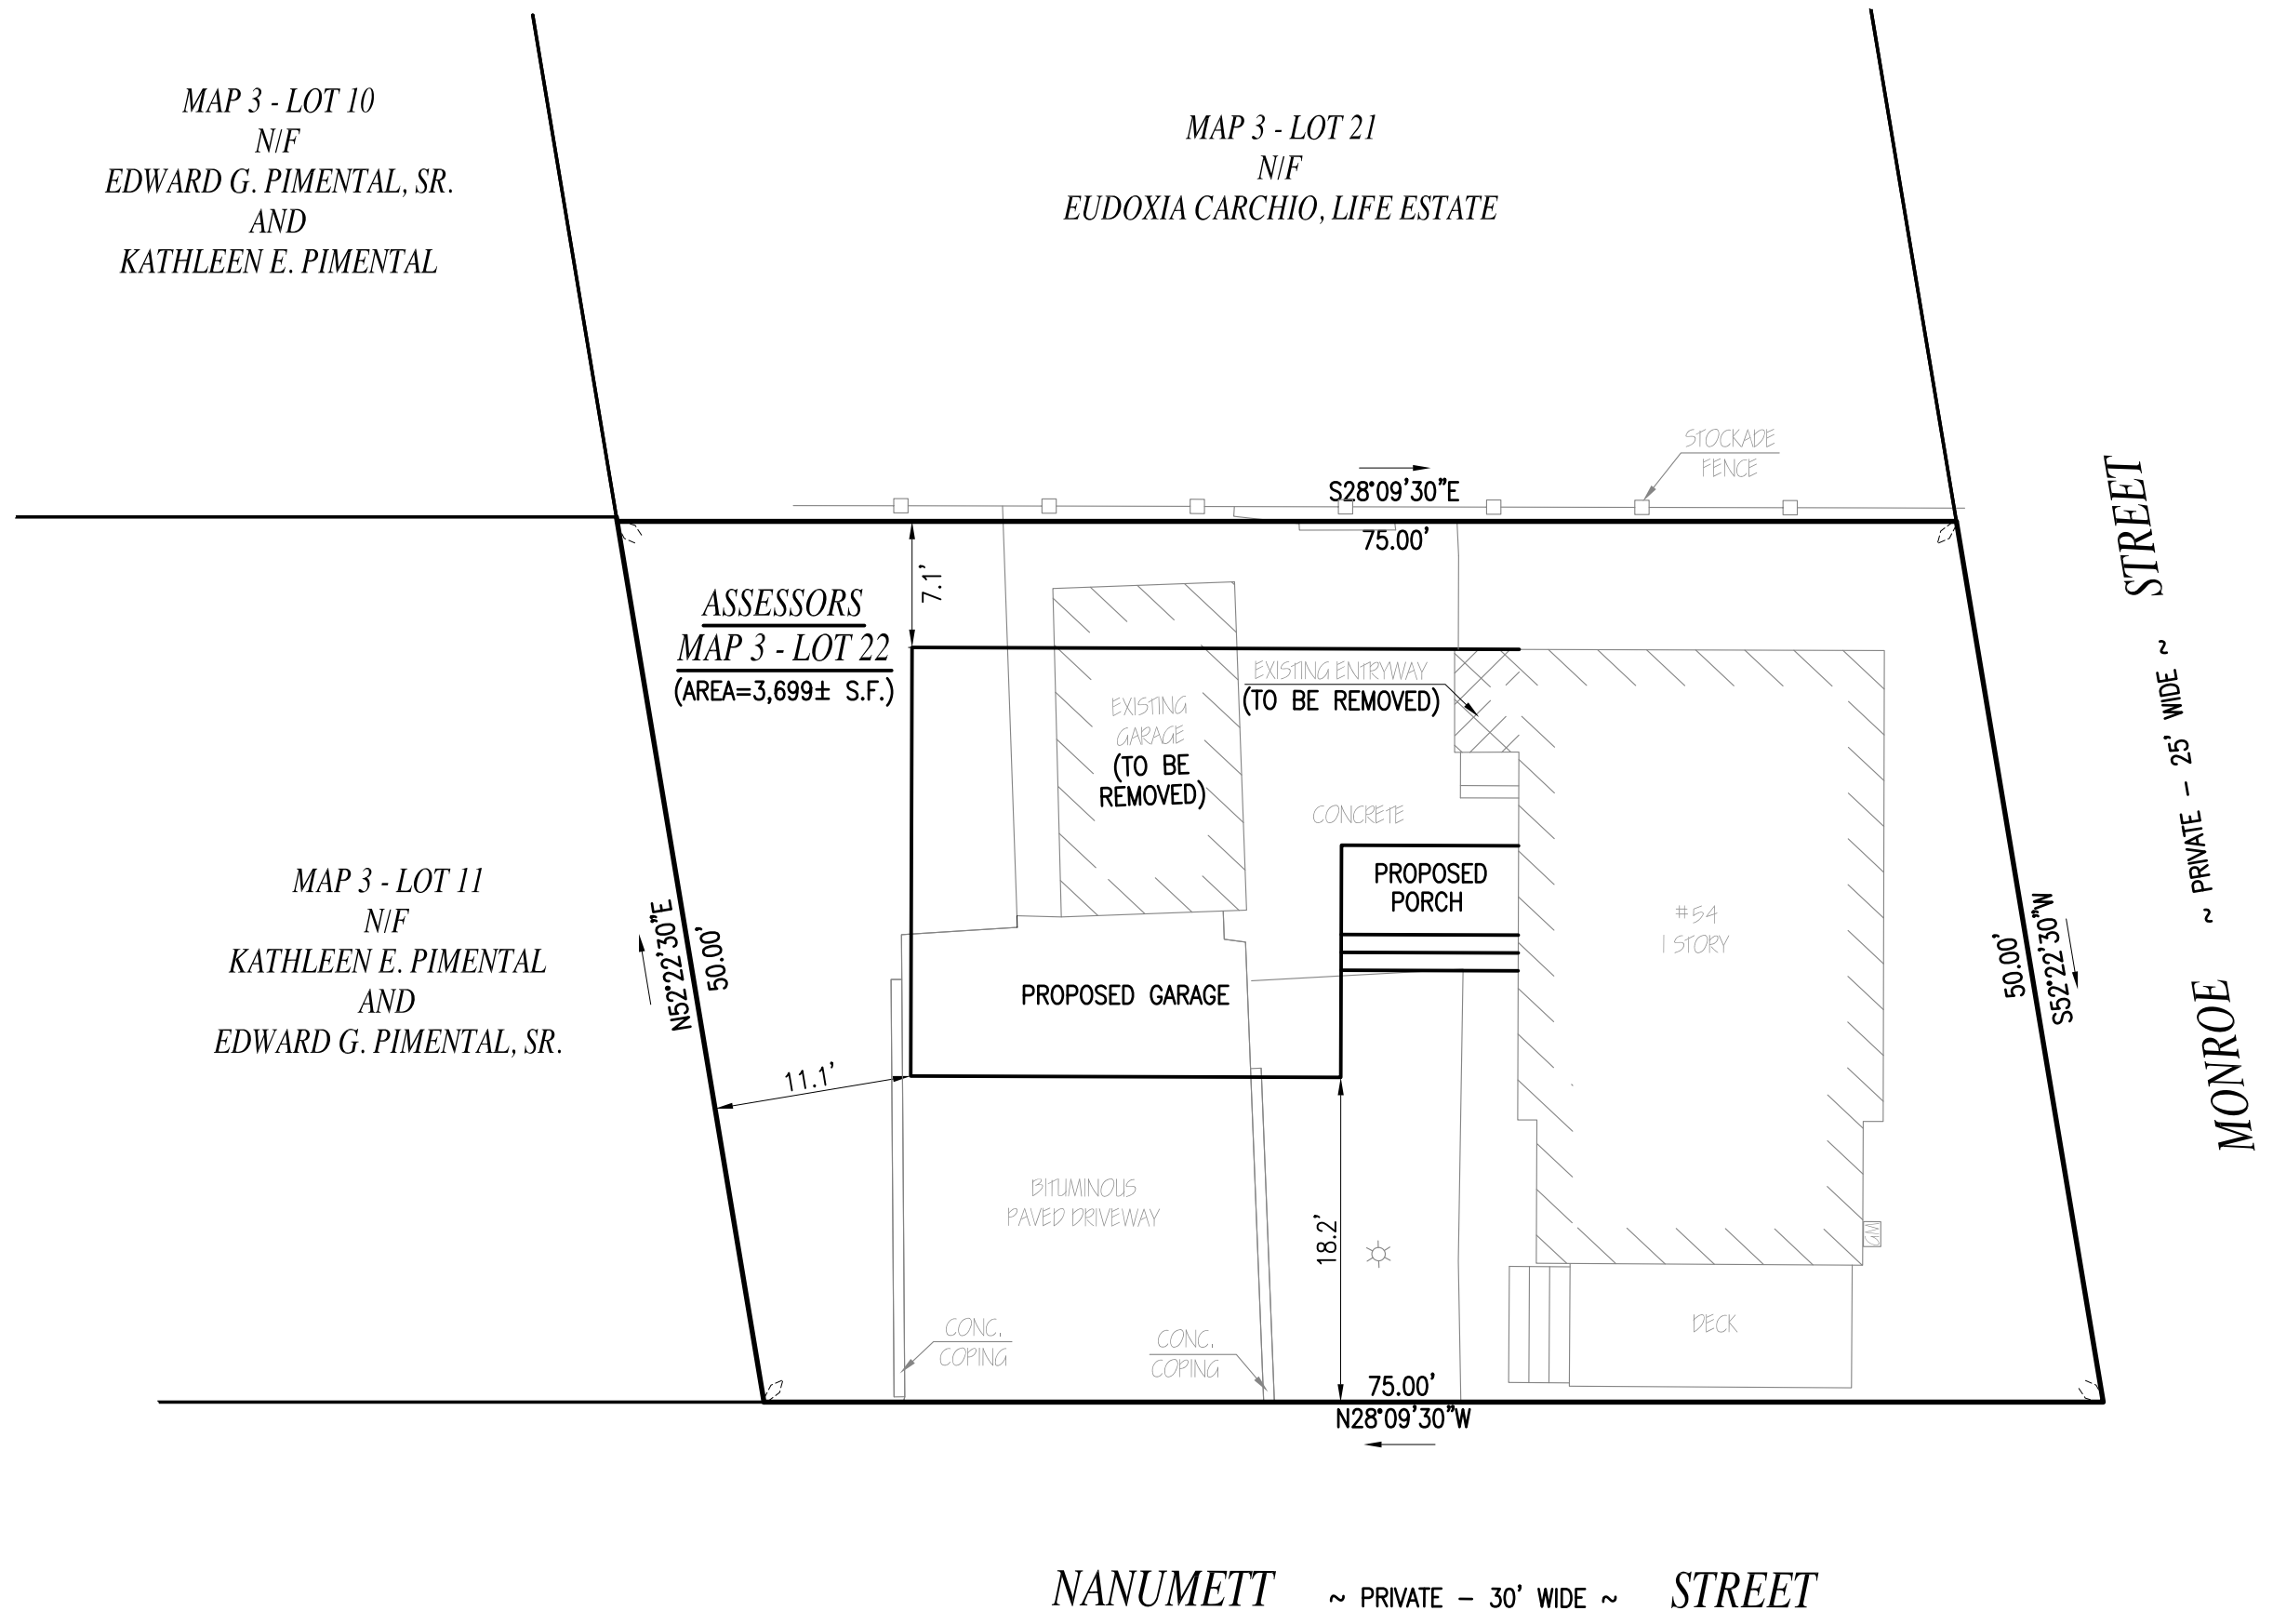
MAP 3 - LOT 10
N/F
EDWARD G. PIMENTAL, SR.
AND
KATHLEEN E. PIMENTAL

MAP 3 - LOT 21
N/F
EUDOXIA CARCHIO, LIFE ESTATE

STOCKADE FENCE

S28°09'30"E

75.00'

ASSESSORS
MAP 3 - LOT 22
(AREA=3,699± S.F.)

7.1'

EXISTING GARAGE
(TO BE REMOVED)

EXISTING ENTRYWAY
(TO BE REMOVED)

CONCRETE

PROPOSED PORCH

#54
1 STORY

MAP 3 - LOT 11
N/F
KATHLEEN E. PIMENTAL
AND
EDWARD G. PIMENTAL, SR.

N52°22'30"E
50.00'

PROPOSED GARAGE

11.1'

50.00'
S52°22'30"W

BITUMINOUS PAVED DRIVEWAY

18.2'

DECK

CONC. COPING

CONC. COPING

75.00'
N28°09'30"W

MONROE ~ PRIVATE – 25' WIDE ~ STREET

NANUMETT ~ PRIVATE – 30' WIDE ~ STREET